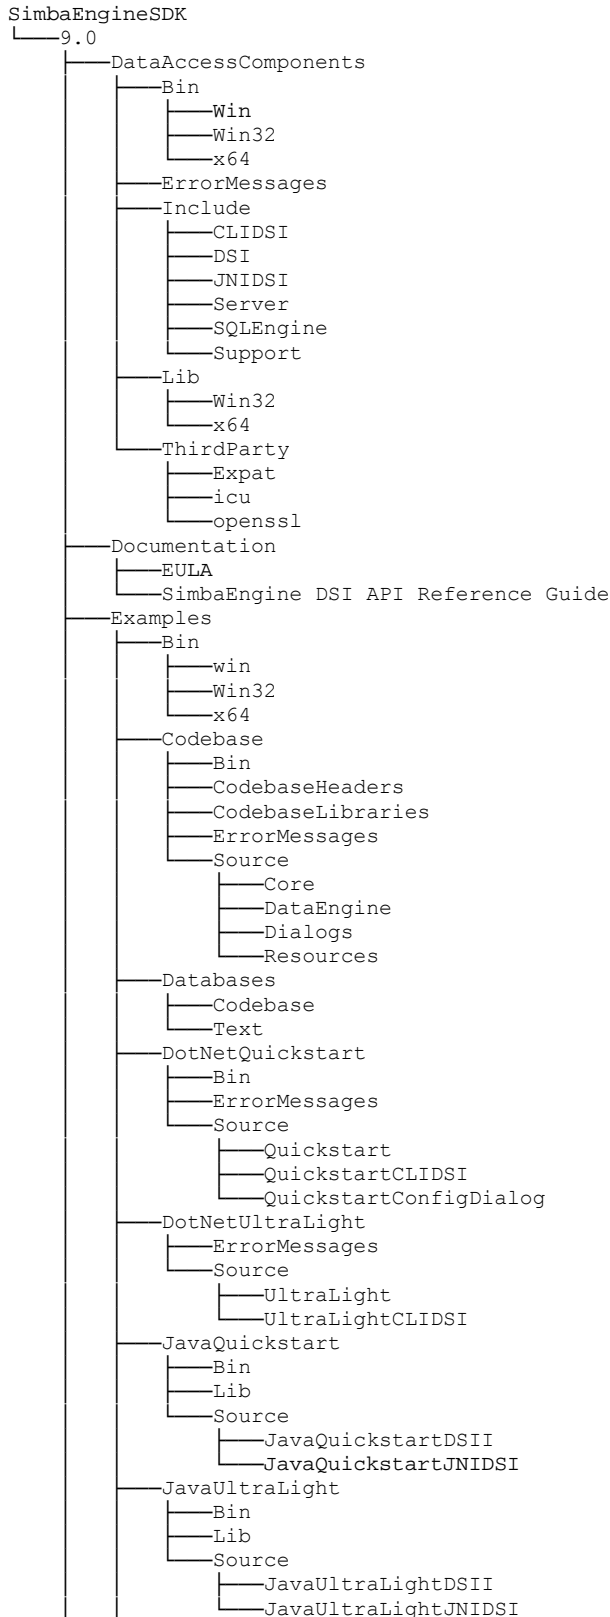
SimbaEngineSDK
└──9.0
├──DataAccessComponents
├──Bin
├──Win
├──Win32
└──x64
├──ErrorMessages
├──Include
├──CLIDSI
├──DSI
├──JNIDSI
├──Server
├──SQLEngine
└──Support
├──Lib
├──Win32
└──x64
└──ThirdParty
├──Expat
├──icu
└──openssl
├──Documentation
├──EULA
└──SimbaEngine DSI API Reference Guide
├──Examples
├──Bin
├──win
├──Win32
└──x64
├──Codebase
├──Bin
├──CodebaseHeaders
├──CodebaseLibraries
├──ErrorMessages
└──Source
├──Core
├──DataEngine
├──Dialogs
└──Resources
├──Databases
├──Codebase
└──Text
├──DotNetQuickstart
├──Bin
├──ErrorMessages
└──Source
├──Quickstart
├──QuickstartCLIDSI
└──QuickstartConfigDialog
├──DotNetUltraLight
├──ErrorMessages
└──Source
├──UltraLight
└──UltraLightCLIDSI
├──JavaQuickstart
├──Bin
├──Lib
└──Source
├──JavaQuickstartDSII
└──JavaQuickstartJNIDSI
├──JavaUltraLight
├──Bin
├──Lib
└──Source
├──JavaUltraLightDSII
└──JavaUltraLightJNIDSI